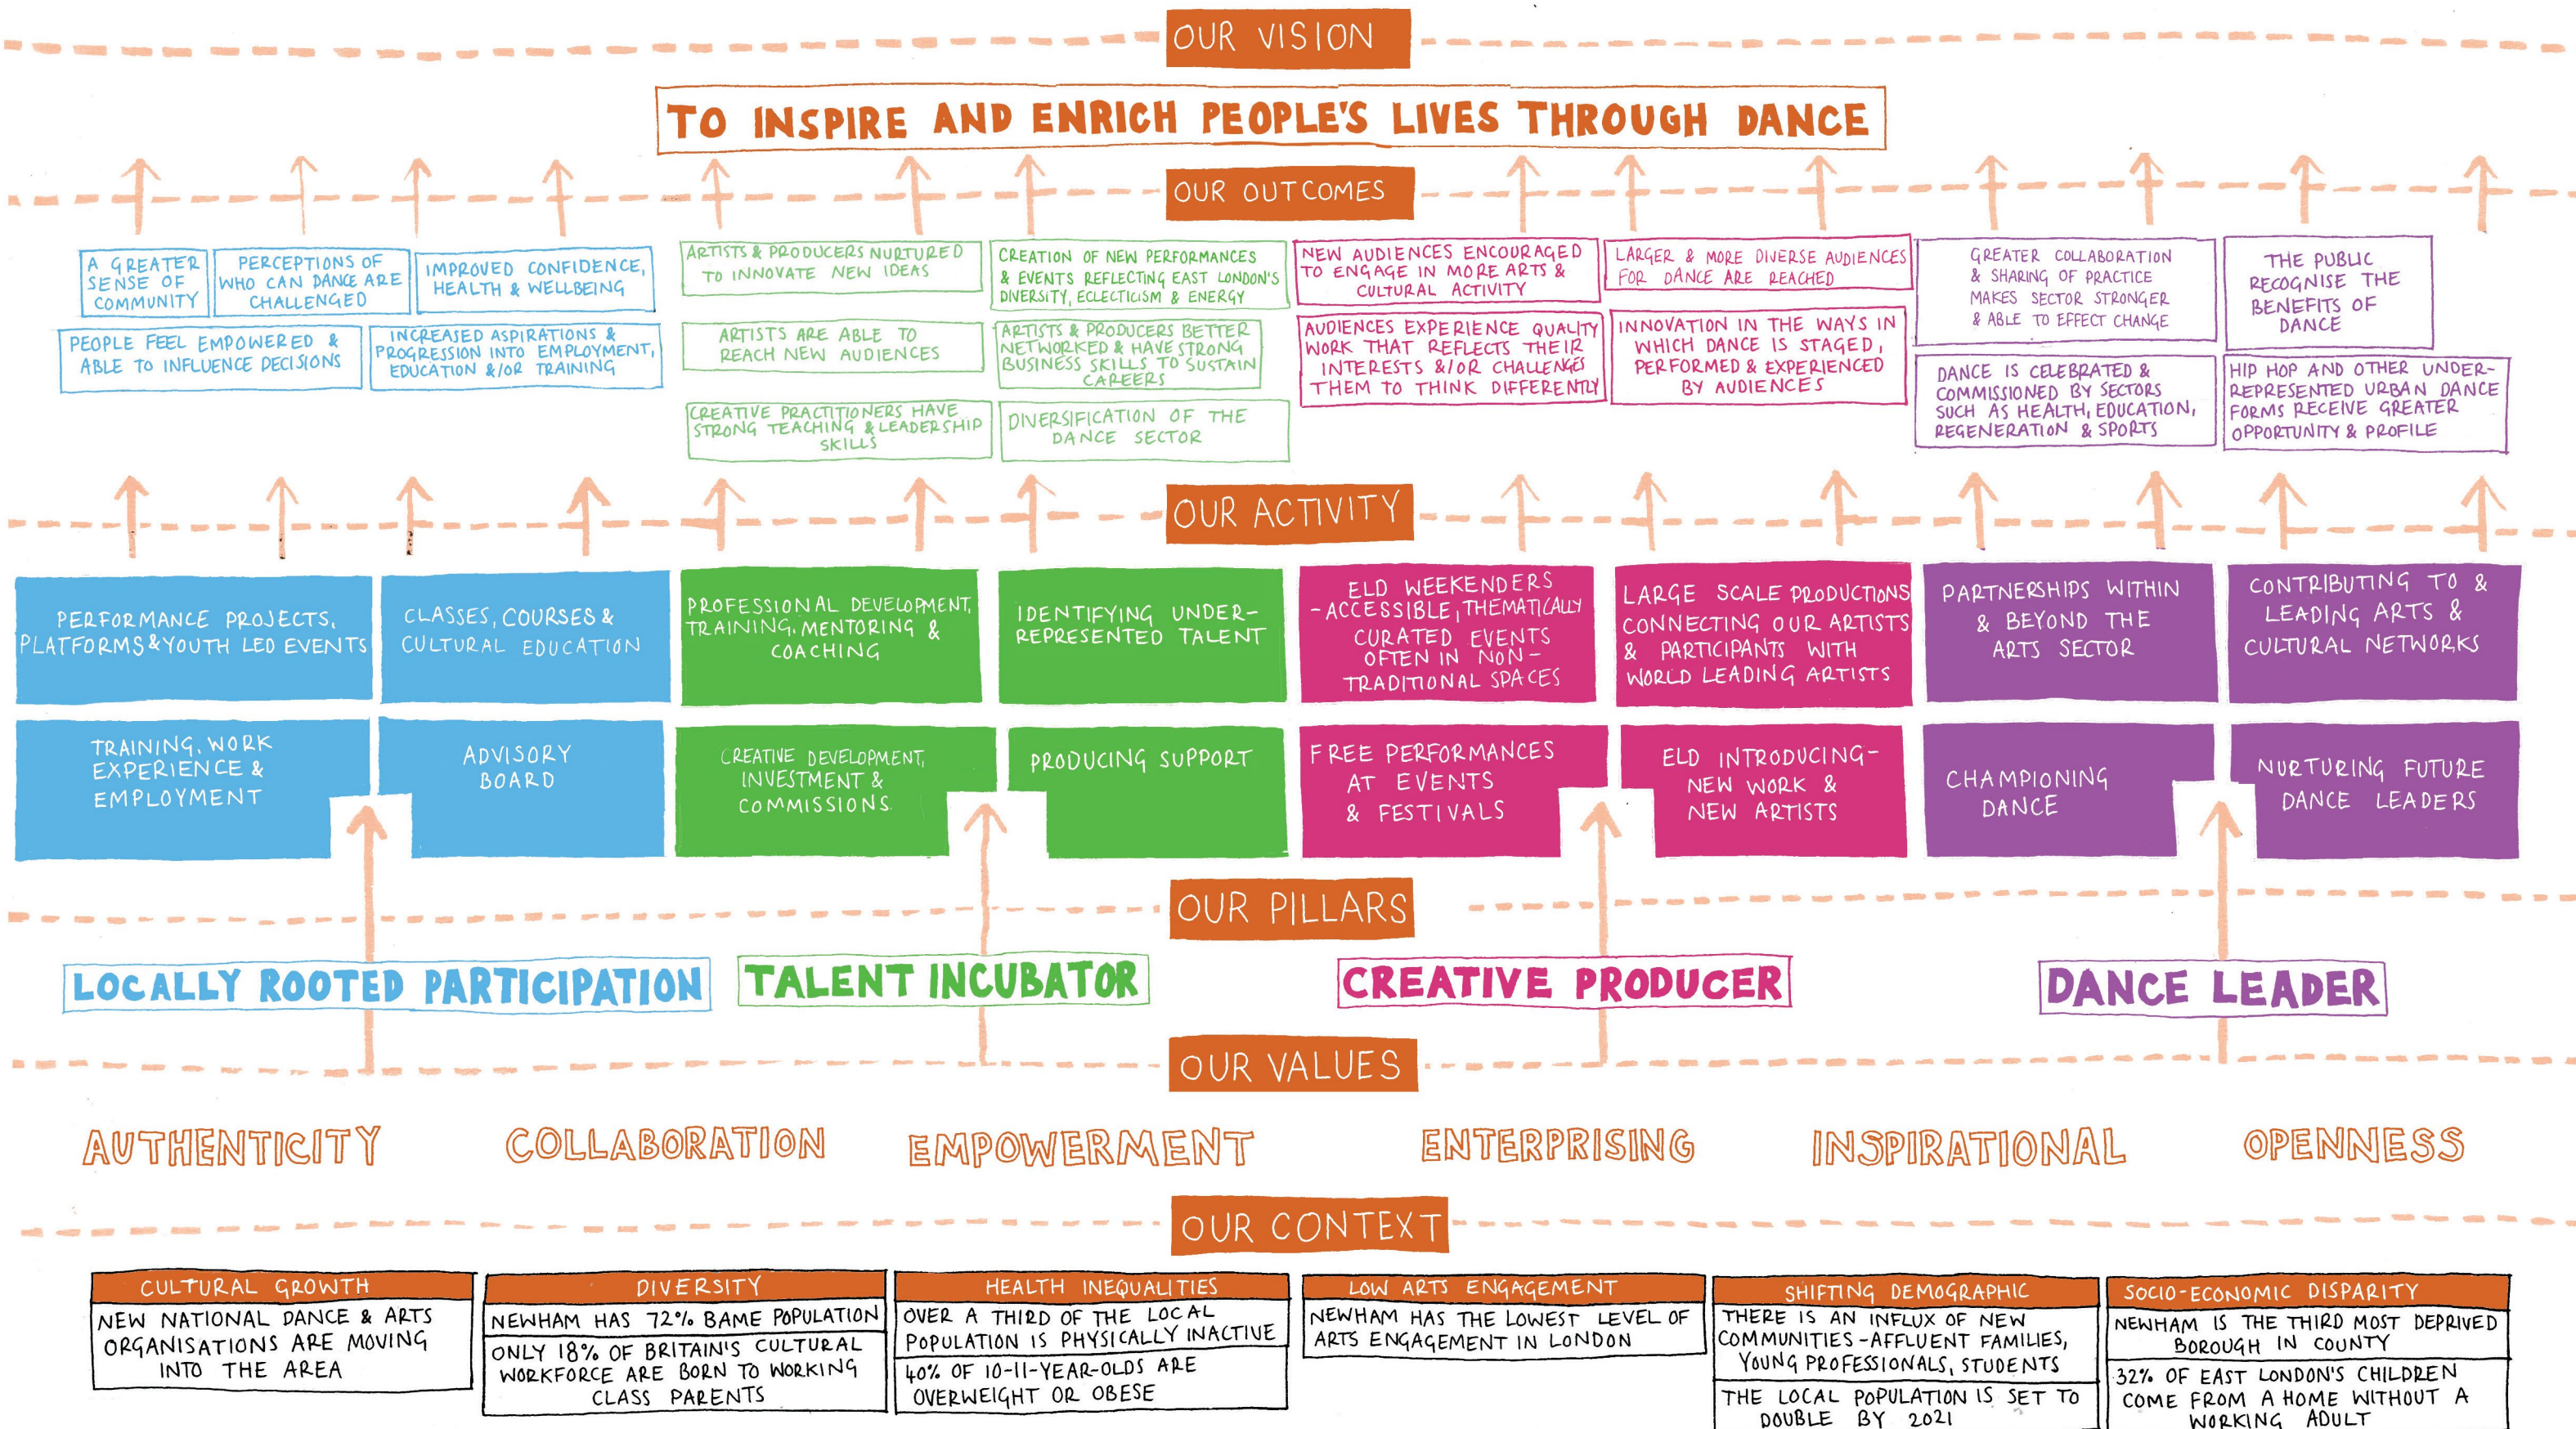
OUR VISION

TO INSPIRE AND ENRICH PEOPLE'S LIVES THROUGH DANCE

OUR OUTCOMES

A GREATER SENSE OF COMMUNITY

PERCEPTIONS OF WHO CAN DANCE ARE CHALLENGED

IMPROVED CONFIDENCE, HEALTH & WELLBEING

PEOPLE FEEL EMPOWERED & ABLE TO INFLUENCE DECISIONS

INCREASED ASPIRATIONS & PROGRESSION INTO EMPLOYMENT, EDUCATION &/OR TRAINING

ARTISTS & PRODUCERS NURTURED TO INNOVATE NEW IDEAS

CREATION OF NEW PERFORMANCES & EVENTS REFLECTING EAST LONDON'S DIVERSITY, ECLECTICISM & ENERGY

ARTISTS ARE ABLE TO REACH NEW AUDIENCES

ARTISTS & PRODUCERS BETTER NETWORKED & HAVE STRONG BUSINESS SKILLS TO SUSTAIN CAREERS

CREATIVE PRACTITIONERS HAVE STRONG TEACHING & LEADERSHIP SKILLS

DIVERSIFICATION OF THE DANCE SECTOR

NEW AUDIENCES ENCOURAGED TO ENGAGE IN MORE ARTS & CULTURAL ACTIVITY

LARGER & MORE DIVERSE AUDIENCES FOR DANCE ARE REACHED

AUDIENCES EXPERIENCE QUALITY WORK THAT REFLECTS THEIR INTERESTS &/OR CHALLENGES THEM TO THINK DIFFERENTLY

INNOVATION IN THE WAYS IN WHICH DANCE IS STAGED, PERFORMED & EXPERIENCED BY AUDIENCES

GREATER COLLABORATION & SHARING OF PRACTICE MAKES SECTOR STRONGER & ABLE TO EFFECT CHANGE

THE PUBLIC RECOGNISE THE BENEFITS OF DANCE

DANCE IS CELEBRATED & COMMISSIONED BY SECTORS SUCH AS HEALTH, EDUCATION, REGENERATION & SPORTS

HIP HOP AND OTHER UNDER-REPRESENTED URBAN DANCE FORMS RECEIVE GREATER OPPORTUNITY & PROFILE

OUR ACTIVITY

PERFORMANCE PROJECTS, PLATFORMS & YOUTH LED EVENTS

CLASSES, COURSES & CULTURAL EDUCATION

PROFESSIONAL DEVELOPMENT, TRAINING, MENTORING & COACHING

IDENTIFYING UNDER-REPRESENTED TALENT

ELD WEEKENDERS - ACCESSIBLE, THEMATICALLY CURATED EVENTS OFTEN IN NON-TRADITIONAL SPACES

LARGE SCALE PRODUCTIONS CONNECTING OUR ARTISTS & PARTICIPANTS WITH WORLD LEADING ARTISTS

PARTNERSHIPS WITHIN & BEYOND THE ARTS SECTOR

CONTRIBUTING TO & LEADING ARTS & CULTURAL NETWORKS

TRAINING, WORK EXPERIENCE & EMPLOYMENT

ADVISORY BOARD

CREATIVE DEVELOPMENT, INVESTMENT & COMMISSIONS

PRODUCING SUPPORT

FREE PERFORMANCES AT EVENTS & FESTIVALS

ELD INTRODUCING- NEW WORK & NEW ARTISTS

CHAMPIONING DANCE

NURTURING FUTURE DANCE LEADERS

OUR PILLARS

LOCALLY ROOTED PARTICIPATION

TALENT INCUBATOR

CREATIVE PRODUCER

DANCE LEADER

OUR VALUES

AUTHENTICITY

COLLABORATION

EMPOWERMENT

ENTERPRISING

INSPIRATIONAL

OPENNESS

OUR CONTEXT

CULTURAL GROWTH
NEW NATIONAL DANCE & ARTS ORGANISATIONS ARE MOVING INTO THE AREA

DIVERSITY
NEWHAM HAS 72% BAME POPULATION
ONLY 18% OF BRITAIN'S CULTURAL WORKFORCE ARE BORN TO WORKING CLASS PARENTS

HEALTH INEQUALITIES
OVER A THIRD OF THE LOCAL POPULATION IS PHYSICALLY INACTIVE
40% OF 10-11-YEAR-OLDS ARE OVERWEIGHT OR OBESE

LOW ARTS ENGAGEMENT
NEWHAM HAS THE LOWEST LEVEL OF ARTS ENGAGEMENT IN LONDON

SHIFTING DEMOGRAPHIC
THERE IS AN INFLUX OF NEW COMMUNITIES - AFFLUENT FAMILIES, YOUNG PROFESSIONALS, STUDENTS
THE LOCAL POPULATION IS SET TO DOUBLE BY 2021

SOCIO-ECONOMIC DISPARITY
NEWHAM IS THE THIRD MOST DEPRIVED BOROUGH IN COUNTY
32% OF EAST LONDON'S CHILDREN COME FROM A HOME WITHOUT A WORKING ADULT